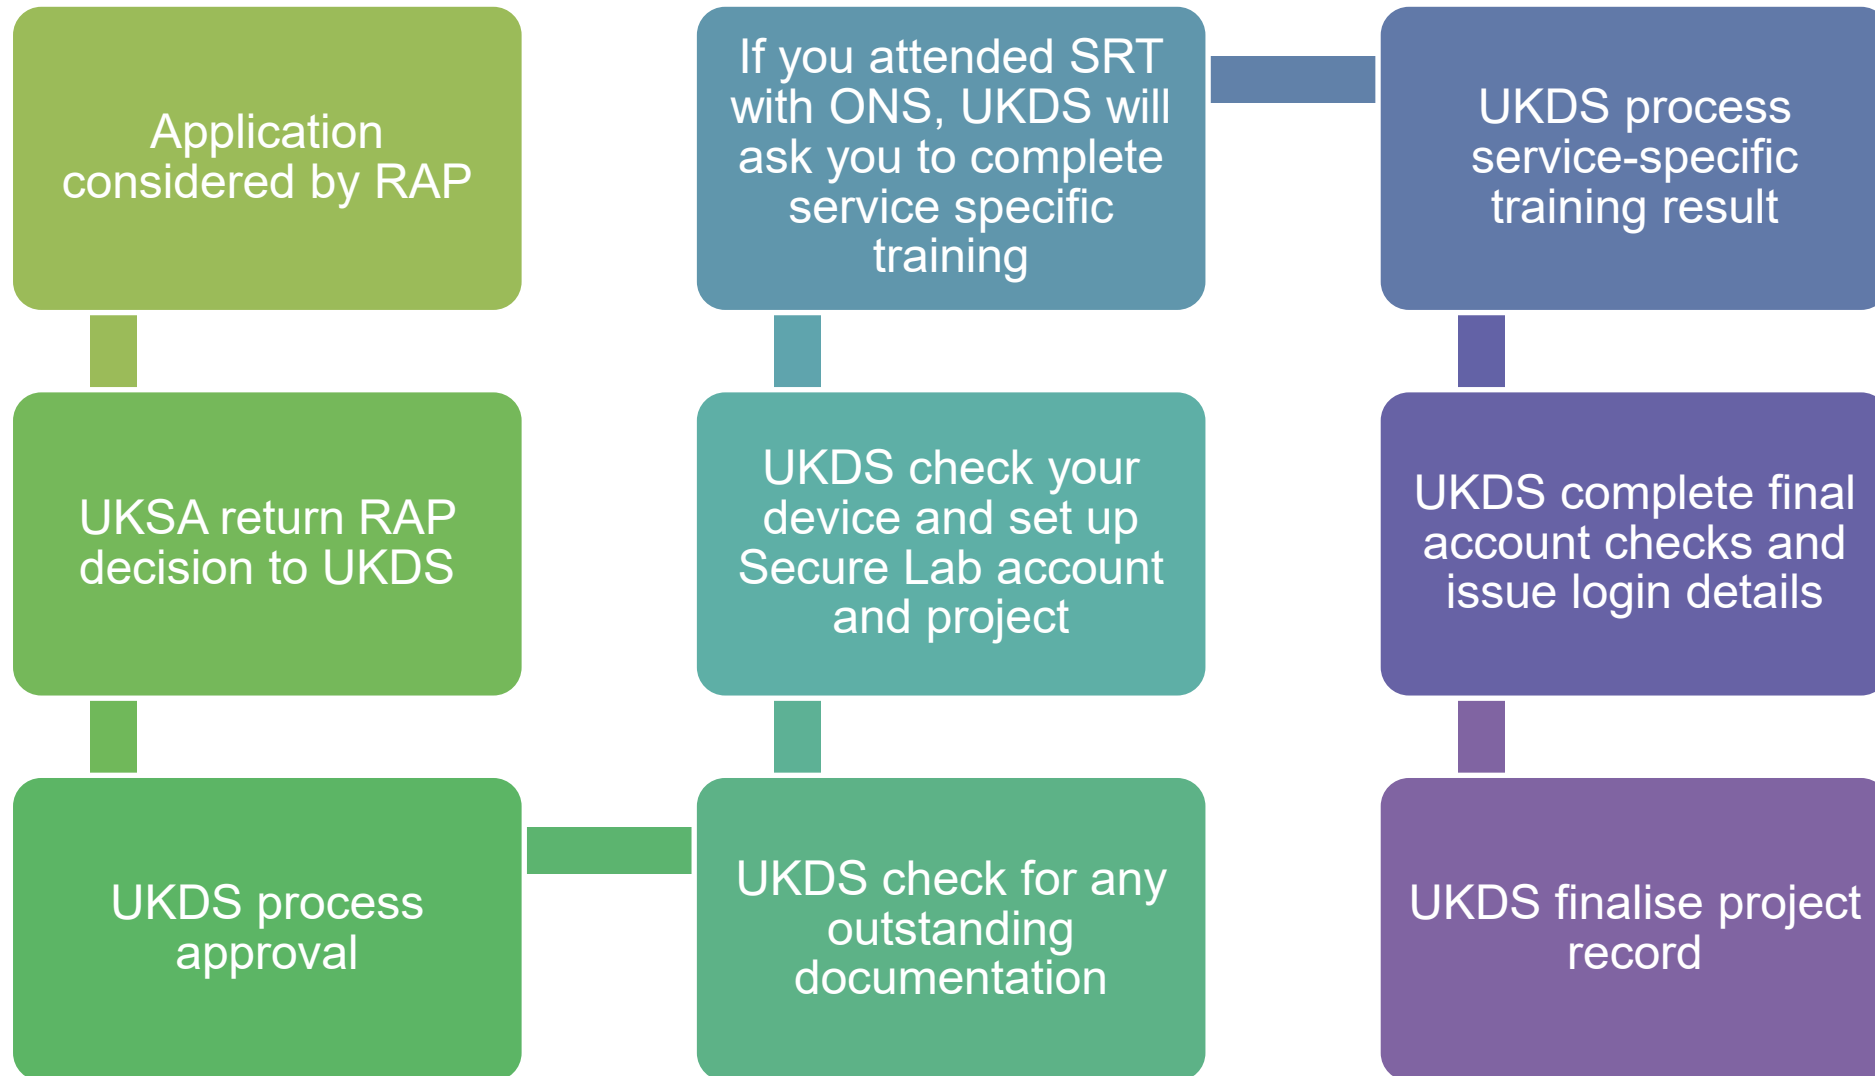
Application considered by RAP

UKSA return RAP decision to UKDS

UKDS process approval

UKDS check for any outstanding documentation

UKDS check your device and set up Secure Lab account and project

If you attended SRT with ONS, UKDS will ask you to complete service specific training

UKDS process service-specific training result

UKDS complete final account checks and issue login details

UKDS finalise project record